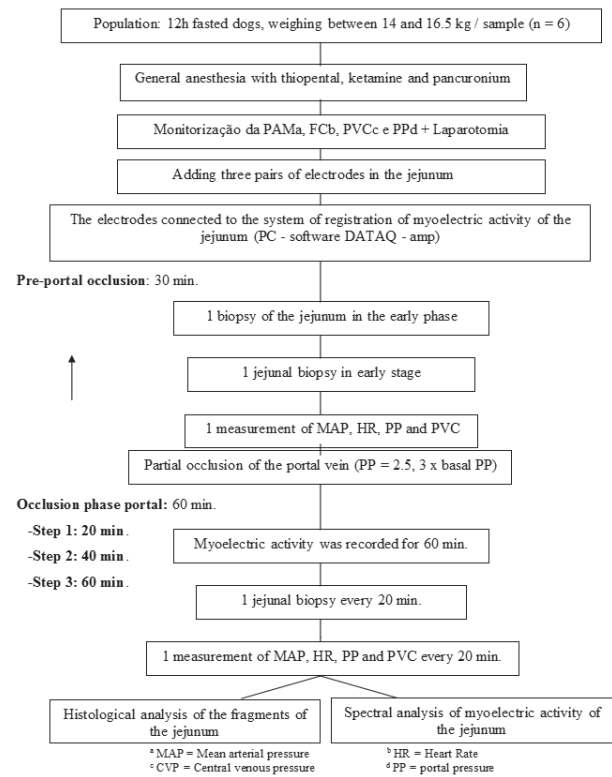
Population: 12h fasted dogs, weighing between 14 and 16.5 kg / sample (n = 6)

General anesthesia with thiopental, ketamine and pancuronium

Monitorização da PAMa, FCb, PVCc e PPd + Laparotomia

Adding three pairs of electrodes in the jejunum

The electrodes connected to the system of registration of myoelectric activity of the jejunum (PC - software DATAQ - amp)

**Pre-portal occlusion**: 30 min.

1 biopsy of the jejunum in the early phase

1 jejunal biopsy in early stage

1 measurement of MAP, HR, PP and PVC

Partial occlusion of the portal vein (PP = 2.5, 3 x basal PP)

**Occlusion phase portal**: 60 min.

-**Step 1: 20 min**.

-**Step 2: 40 min**.

-**Step 3: 60 min**.

Myoelectric activity was recorded for 60 min.

1 jejunal biopsy every 20 min.

1 measurement of MAP, HR, PP and PVC every 20 min.

Histological analysis of the fragments of the jejunum

Spectral analysis of myoelectric activity of the jejunum

$^a$ MAP = Mean arterial pressure
$^b$ HR = Heart Rate
$^c$ CVP = Central venous pressure
$^d$ PP = portal pressure